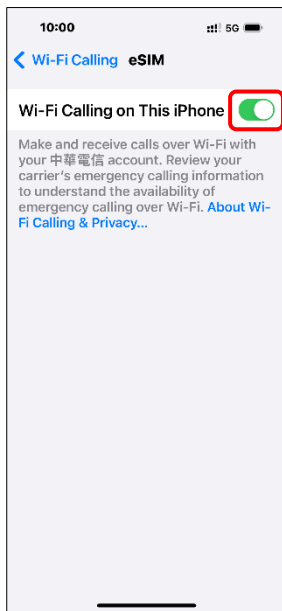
10:00

5G

Wi-Fi Calling eSIM

Wi-Fi Calling on This iPhone

Make and receive calls over Wi-Fi with your 中華電信 account. Review your carrier's emergency calling information to understand the availability of emergency calling over Wi-Fi. About Wi-Fi Calling & Privacy...